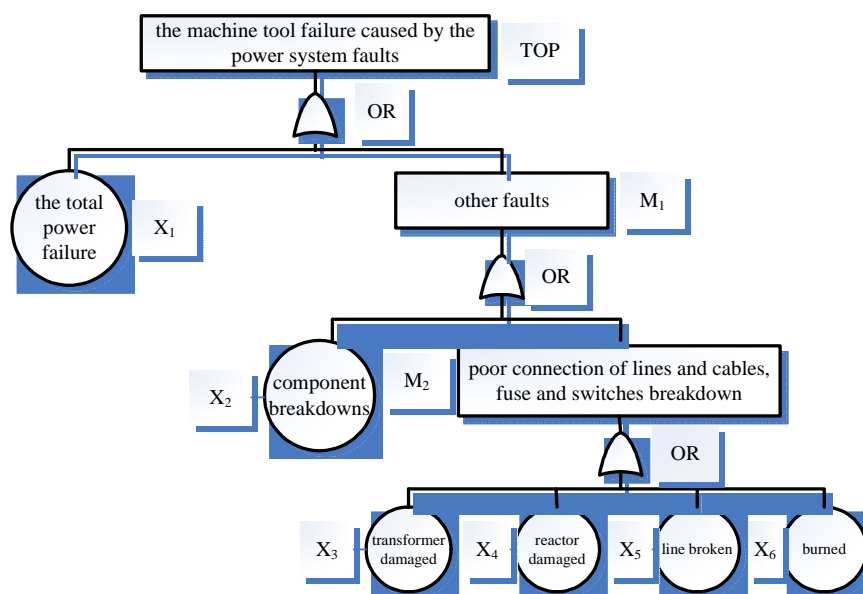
the machine tool failure caused by the power system faults

TOP

OR

the total power failure

$X_1$

other faults

$M_1$

OR

$X_2$

component breakdowns

$M_2$

poor connection of lines and cables, fuse and switches breakdown

OR

$X_3$

transformer damaged

$X_4$

reactor damaged

$X_5$

line broken

$X_6$

burned